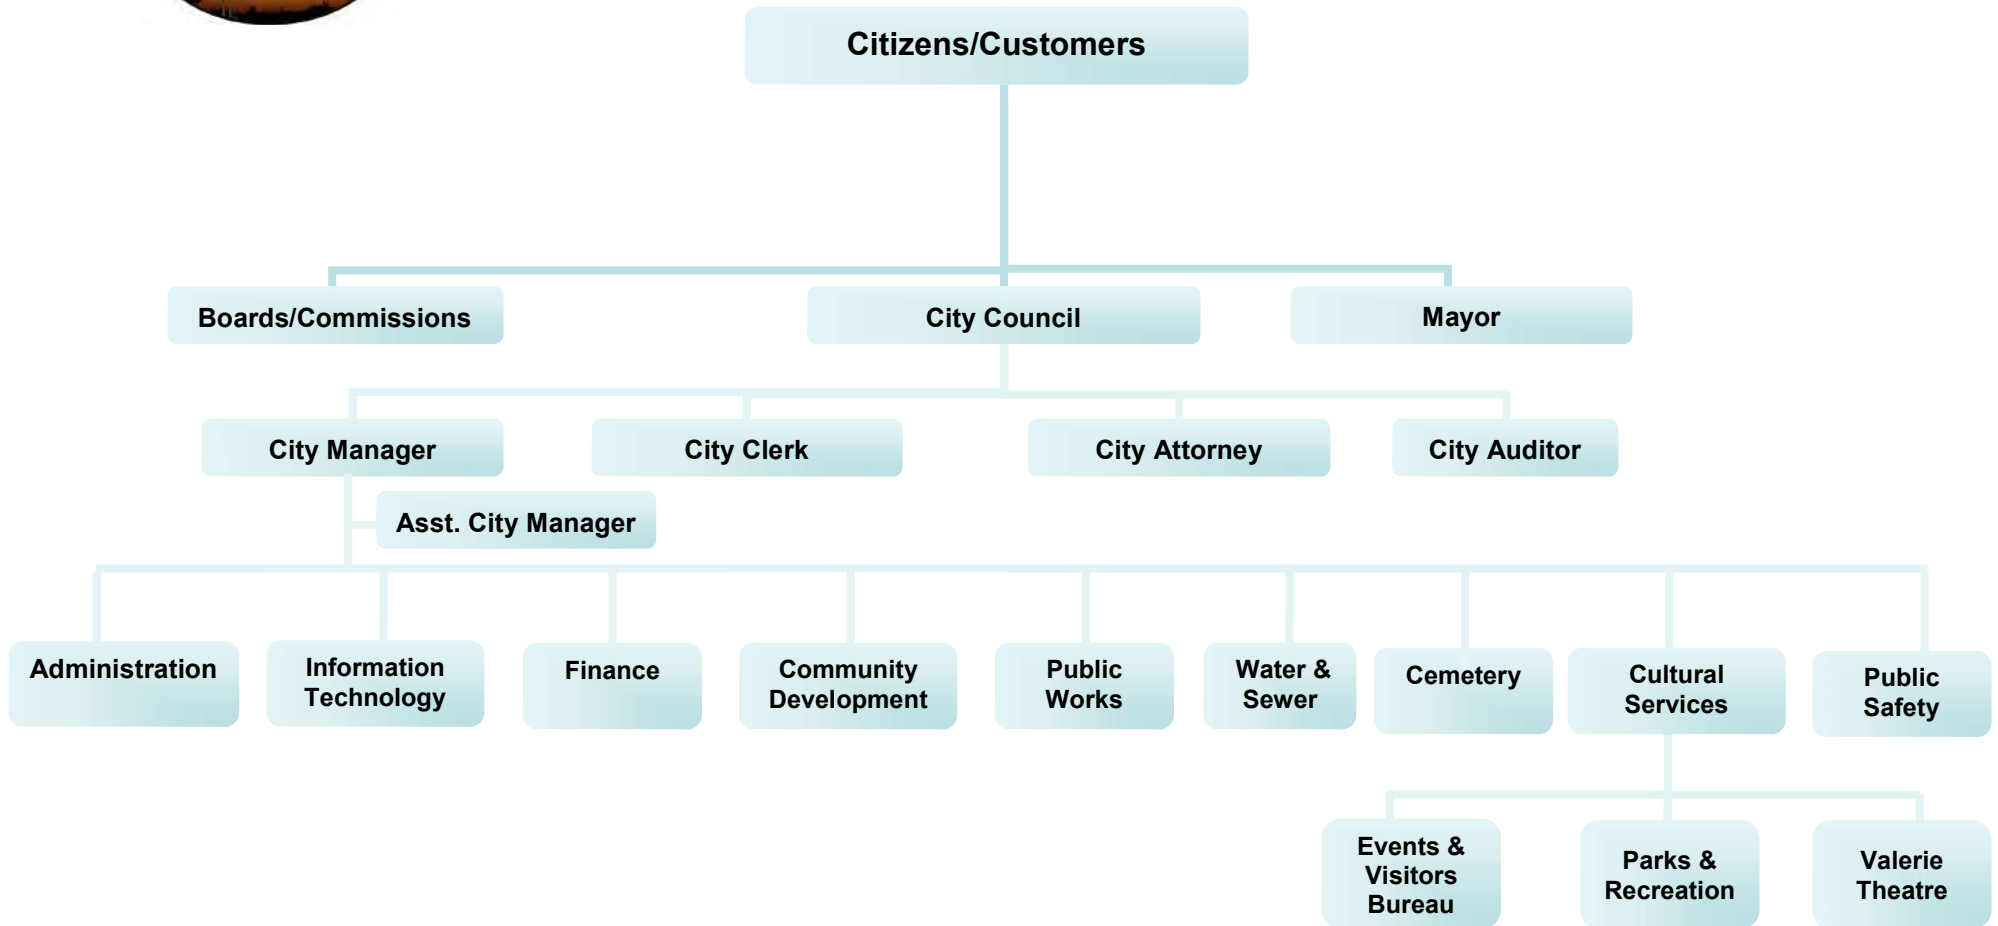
Citizens/Customers

Boards/Commissions

City Council

Mayor

City Manager

City Clerk

City Attorney

City Auditor

Asst. City Manager

Administration

Information Technology

Finance

Community Development

Public Works

Water & Sewer

Cemetery

Cultural Services

Public Safety

Events & Visitors Bureau

Parks & Recreation

Valerie Theatre